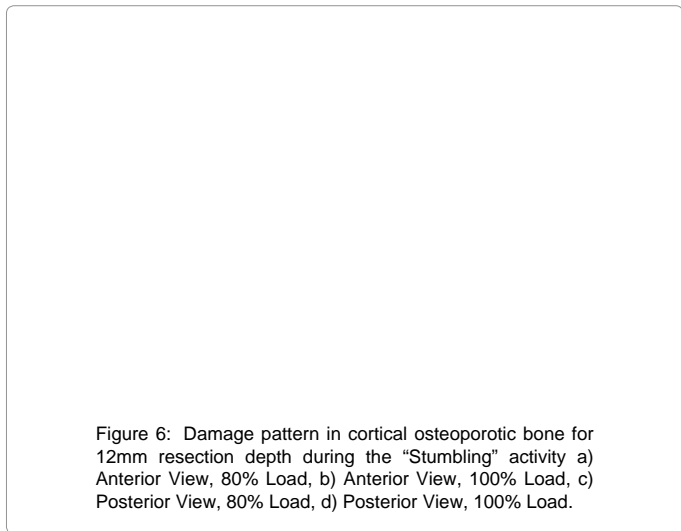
Figure 6: Damage pattern in cortical osteoporotic bone for 12mm resection depth during the “Stumbling” activity a) Anterior View, 80% Load, b) Anterior View, 100% Load, c) Posterior View, 80% Load, d) Posterior View, 100% Load.